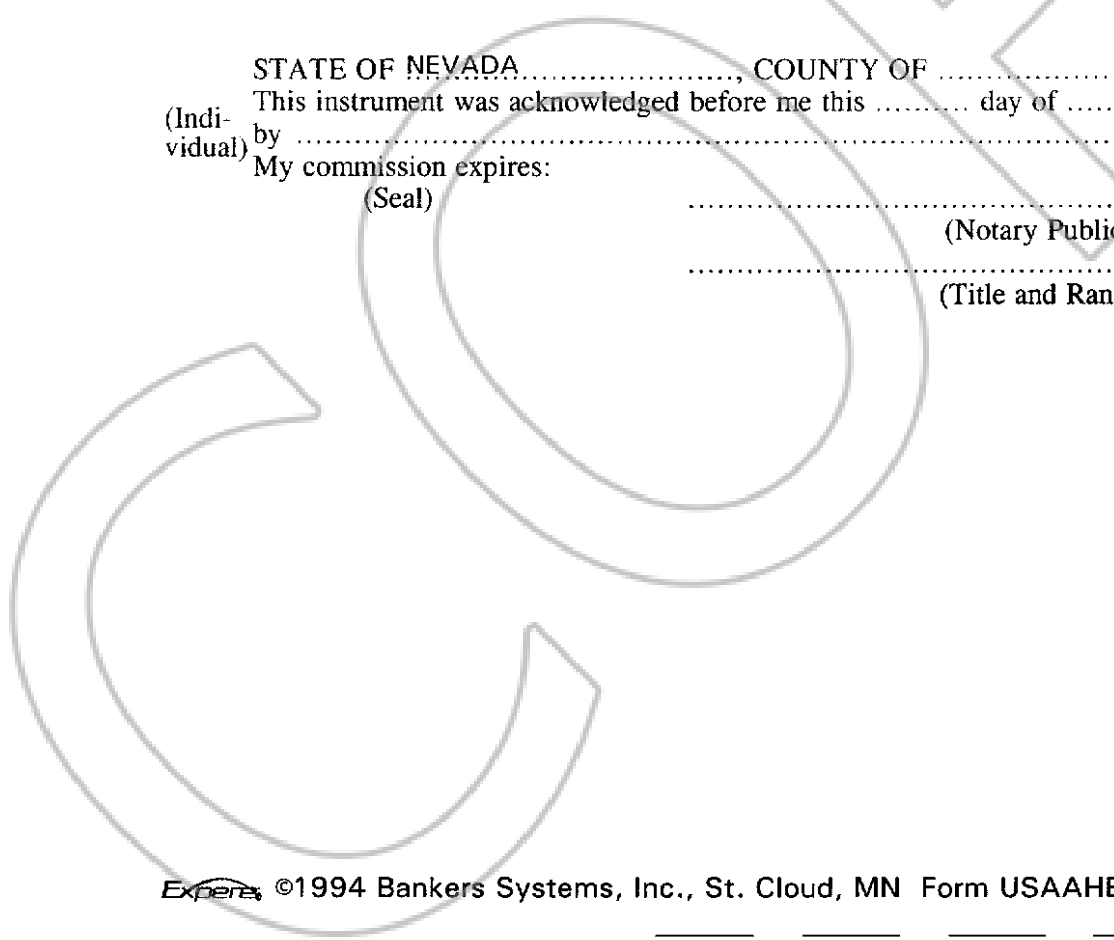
STATE OF NEVADA......................, COUNTY OF .................

(Individual) This instrument was acknowledged before me this ......... day of .....

by ..........................................................................................

My commission expires:

(Seal) ..................................................

(Notary Publi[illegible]

..................................................

(Title and Ran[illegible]

Experes ©1994 Bankers Systems, Inc., St. Cloud, MN Form USAAHE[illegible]